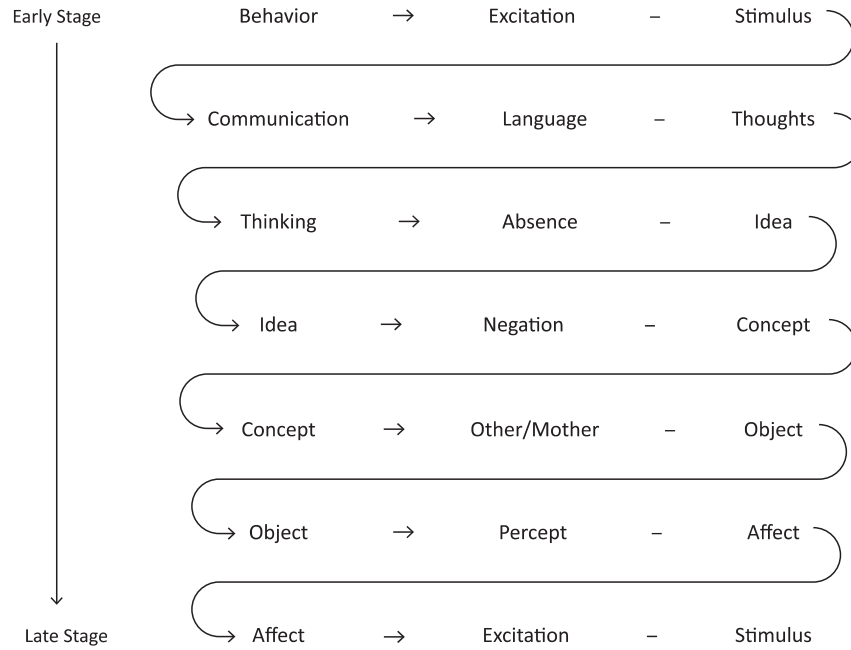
Early Stage

Behavior → Excitation – Stimulus

Communication → Language – Thoughts

Thinking → Absence – Idea

Idea → Negation – Concept

Concept → Other/Mother – Object

Object → Percept – Affect

Affect → Excitation – Stimulus

Late Stage